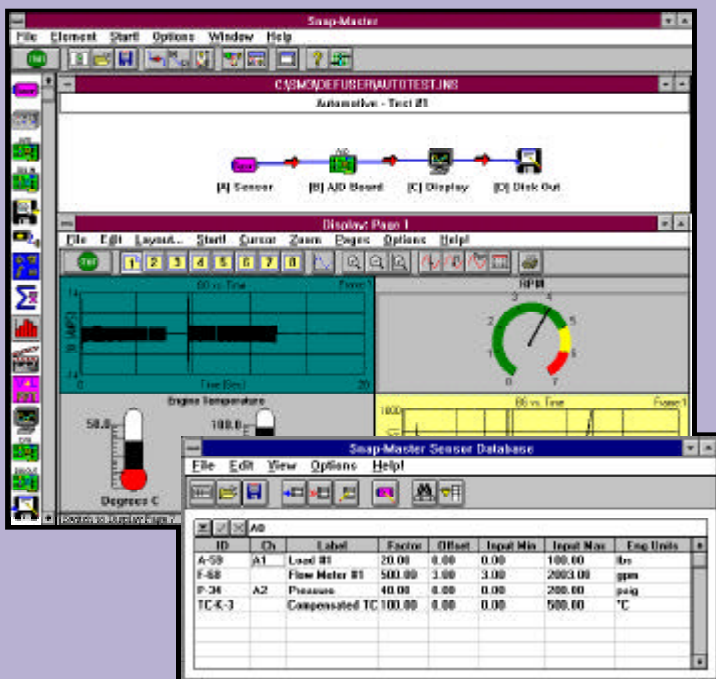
Snap-Master

File Element Start! Options Window Help

C:\SMO\DEFUSER\AUTOTEST.INS

Automotive - Test #1

[A] Sensor [B] A/D Board [C] Display [D] Disk Out

Display: Page 1

File Edit Layout... Start! Cursor Zoom Pages Options Help!

1 2 3 4 5 6 7 8

B0 vs Time Frame 1

14

0

-14

0 Time (Sec) 20

RPM

0 1 2 3 4 5 7

Engine Temperature

50.0

100.0

Degrees C

B6 vs Time Frame 1

1000

Snap-Master Sensor Database

File Edit View Options Help!

A0

| ID | Ch | Label | Factor | Offset | Input Min | Input Max | Eng Units |
|---|---|---|---|---|---|---|---|
| A-59 | A1 | Load #1 | 20.00 | 0.00 | 0.00 | 100.00 | lbs |
| F-68 | | Flow Meter #1 | 500.00 | 3.00 | 3.00 | 2003.00 | gpm |
| P-34 | A2 | Pressure | 40.00 | 0.00 | 0.00 | 200.00 | psig |
| TC-K-3 | | Compensated TC | 100.00 | 0.00 | 0.00 | 500.00 | °C |